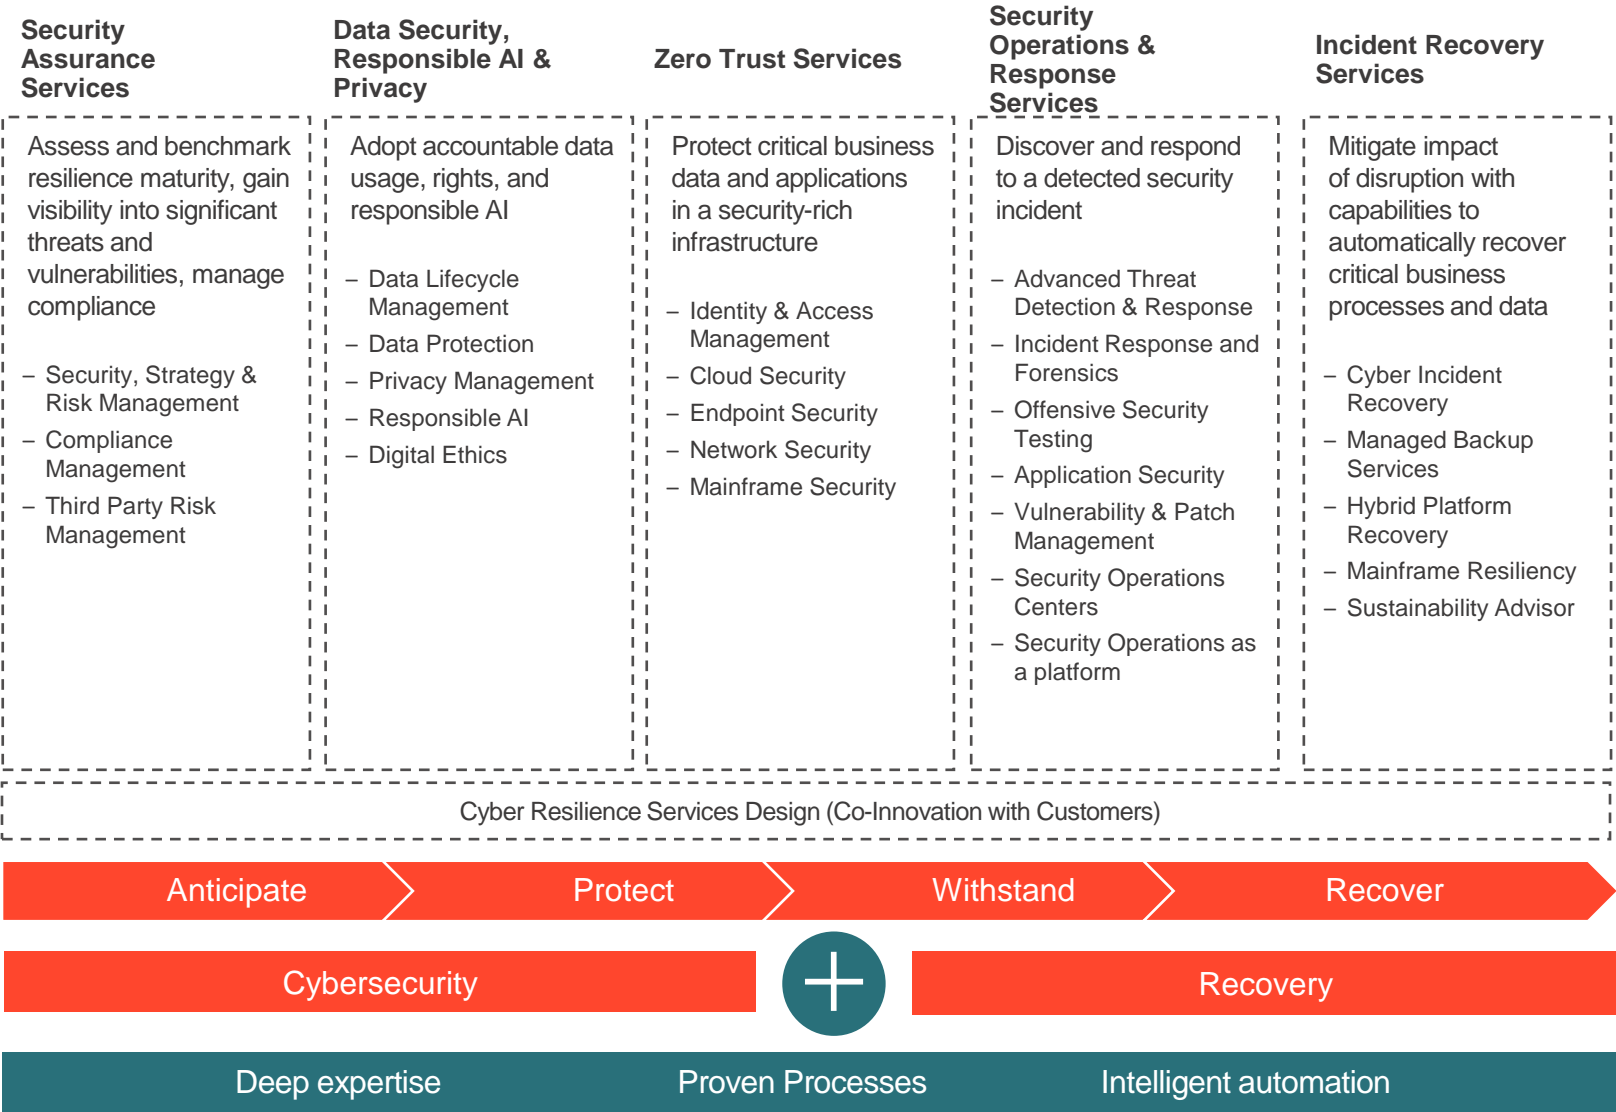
Security Assurance Services

Assess and benchmark resilience maturity, gain visibility into significant threats and vulnerabilities, manage compliance

– Security, Strategy & Risk Management
– Compliance Management
– Third Party Risk Management

Data Security, Responsible AI & Privacy

Adopt accountable data usage, rights, and responsible AI

– Data Lifecycle Management
– Data Protection
– Privacy Management
– Responsible AI
– Digital Ethics

Zero Trust Services

Protect critical business data and applications in a security-rich infrastructure

– Identity & Access Management
– Cloud Security
– Endpoint Security
– Network Security
– Mainframe Security

Security Operations & Response Services

Discover and respond to a detected security incident

– Advanced Threat Detection & Response
– Incident Response and Forensics
– Offensive Security Testing
– Application Security
– Vulnerability & Patch Management
– Security Operations Centers
– Security Operations as a platform

Incident Recovery Services

Mitigate impact of disruption with capabilities to automatically recover critical business processes and data

– Cyber Incident Recovery
– Managed Backup Services
– Hybrid Platform Recovery
– Mainframe Resiliency
– Sustainability Advisor

Cyber Resilience Services Design (Co-Innovation with Customers)

Anticipate | Protect | Withstand | Recover

Cybersecurity | Recovery

Deep expertise | Proven Processes | Intelligent automation